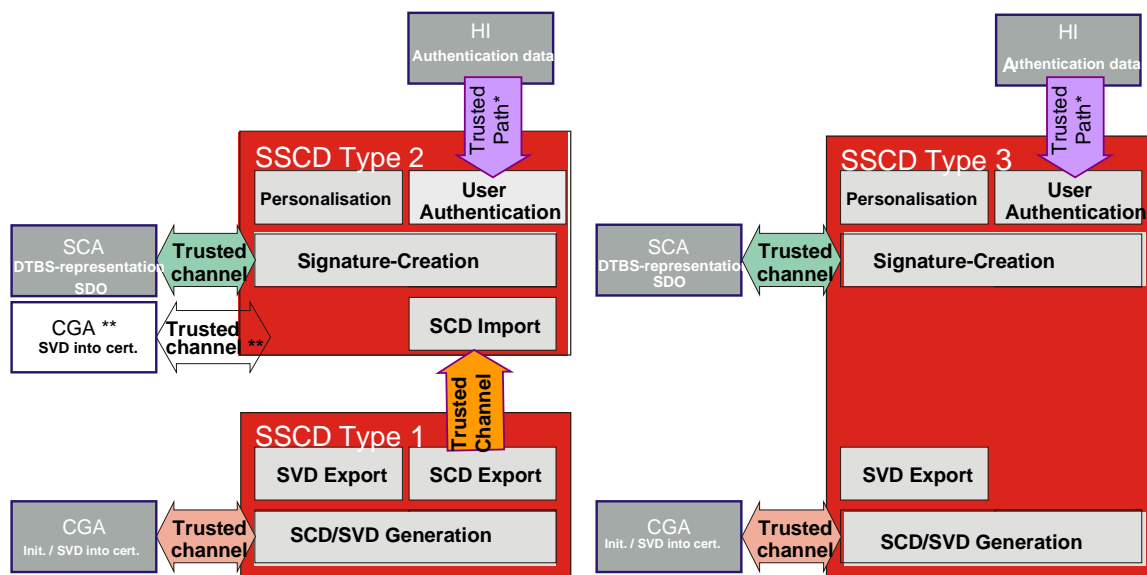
HI
Authentication data

Trusted Path*

SSCD Type 2

Personalisation

User Authentication

SCA
DTBS-representation
SDO

Trusted channel

Signature-Creation

SCD Import

CGA **
SVD into cert.

Trusted channel **

Trusted Channel

SSCD Type 1

SVD Export

SCD Export

CGA
Init. / SVD into cert.

Trusted channel

SCD/SVD Generation

HI
Authentication data

Trusted Path*

SSCD Type 3

Personalisation

User Authentication

SCA
DTBS-representation
SDO

Trusted channel

Signature-Creation

SVD Export

CGA
Init. / SVD into cert.

Trusted channel

SCD/SVD Generation